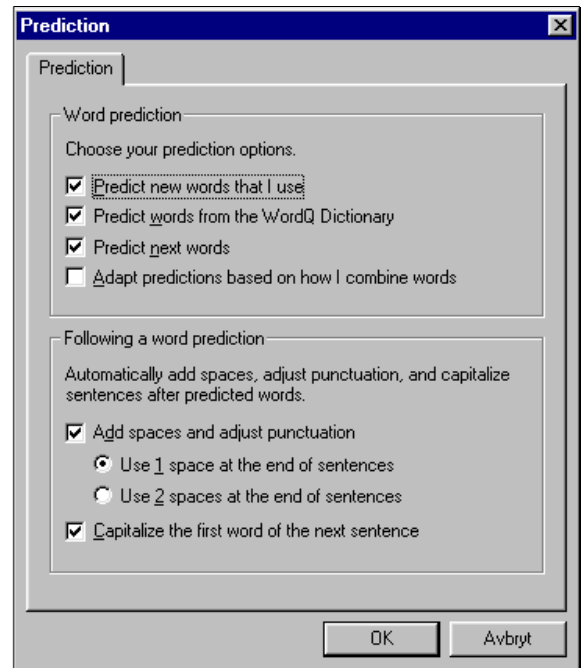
Prediction

Prediction

Word prediction

Choose your prediction options.

☑ Predict new words that I use
☑ Predict words from the WordQ Dictionary
☑ Predict next words
☐ Adapt predictions based on how I combine words

Following a word prediction

Automatically add spaces, adjust punctuation, and capitalize sentences after predicted words.

☑ Add spaces and adjust punctuation
◉ Use 1 space at the end of sentences
○ Use 2 spaces at the end of sentences
☑ Capitalize the first word of the next sentence

OK
Avbryt